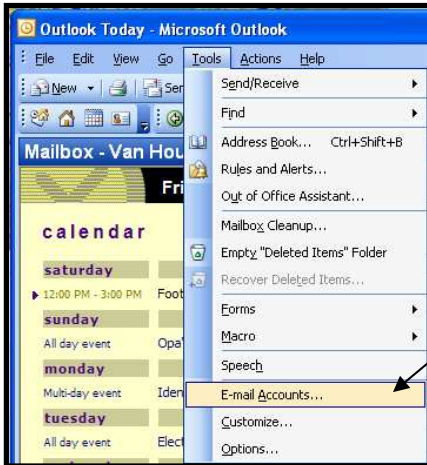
Outlook Today - Microsoft Outlook

File Edit View Go Tools Actions Help

New Sen

Mailbox - Van Hou

Fri

calendar

saturday

12:00 PM - 3:00 PM Foot

sunday

All day event Opa

monday

Multi-day event Iden

tuesday

All day event Elect

Send/Receive
Find
Address Book... Ctrl+Shift+B
Rules and Alerts...
Out of Office Assistant...
Mailbox Cleanup...
Empty "Deleted Items" Folder
Recover Deleted Items...
Forms
Macro
Speech
E-mail Accounts...
Customize...
Options...